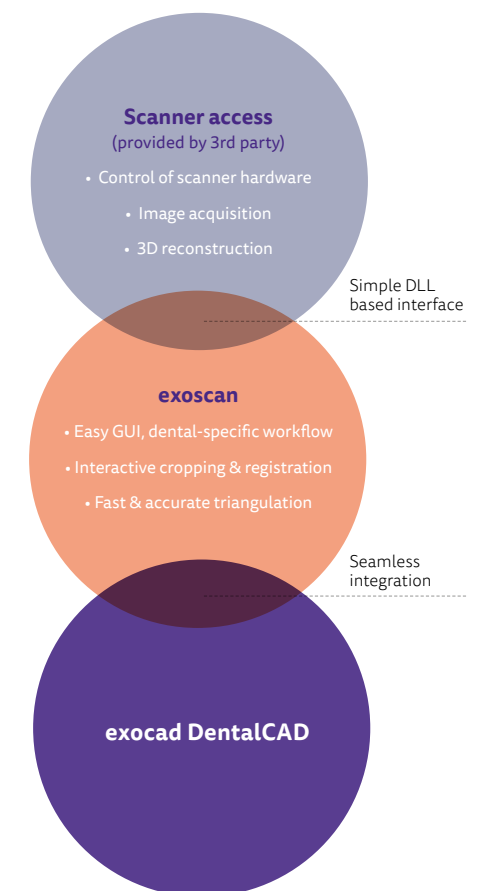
Scanner access
(provided by 3rd party)

• Control of scanner hardware

• Image acquisition

• 3D reconstruction

Simple DLL based interface

exoscan

• Easy GUI, dental-specific workflow

• Interactive cropping & registration

• Fast & accurate triangulation

Seamless integration

exocad DentalCAD